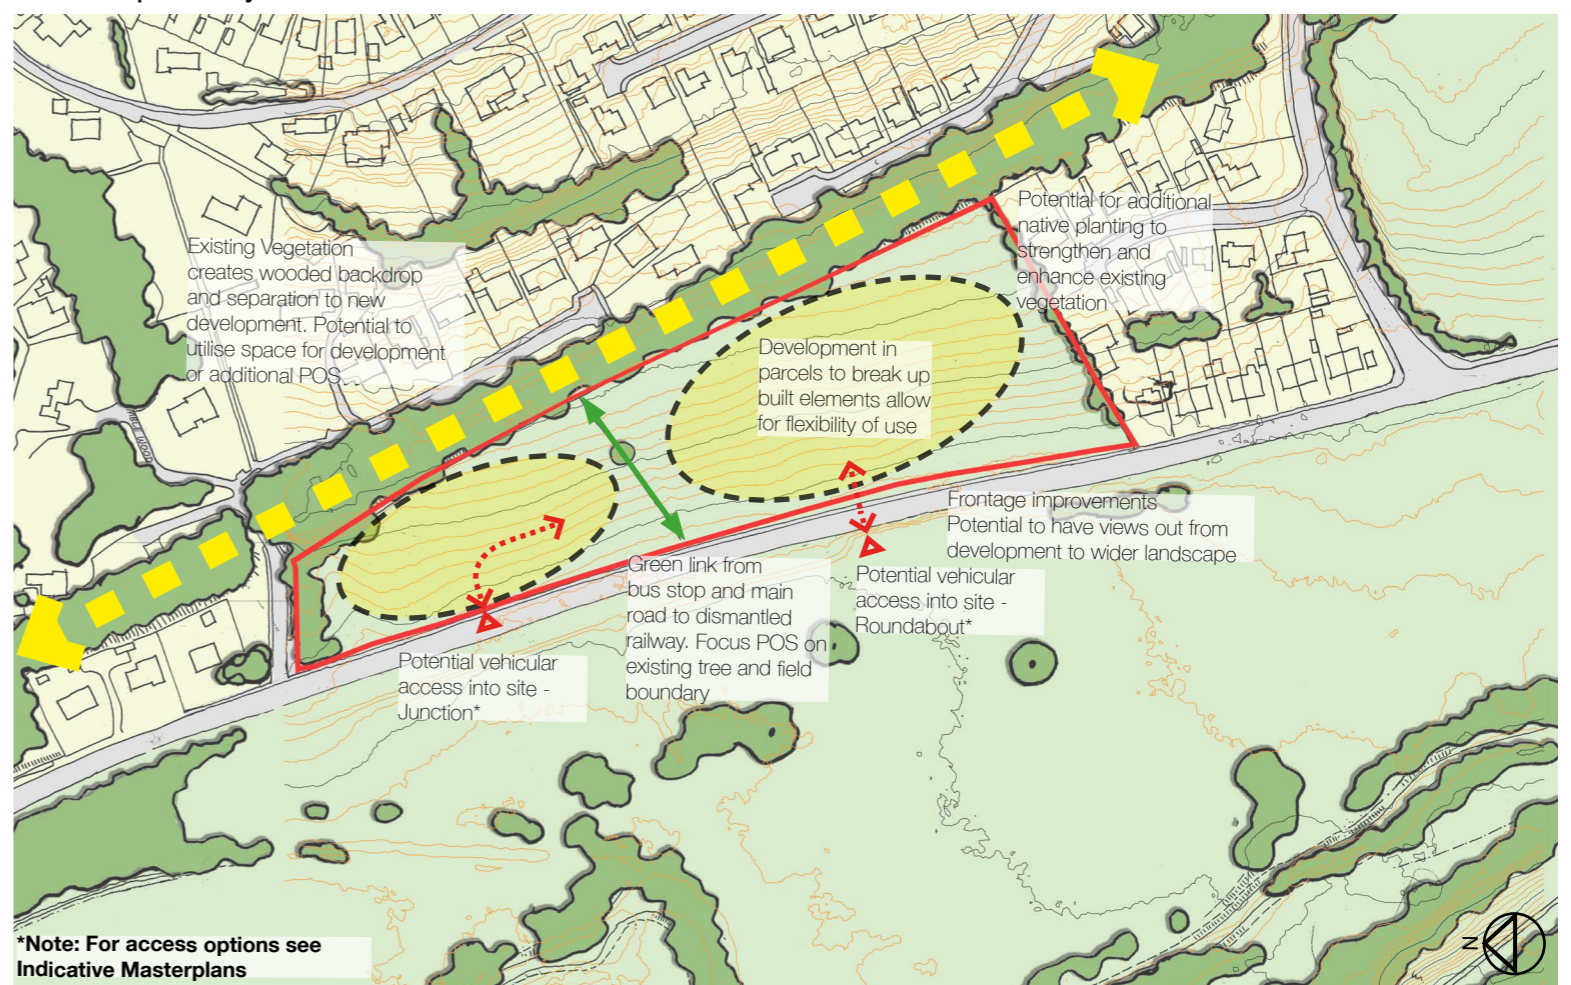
Existing Vegetation creates wooded backdrop and separation to new development. Potential to utilise space for development or additional POS

Potential for additional native planting to strengthen and enhance existing vegetation

Development in parcels to break up built elements allow for flexibility of use

Frontage improvements Potential to have views out from development to wider landscape

Potential vehicular access into site - Roundabout*

Green link from bus stop and main road to dismantled railway. Focus POS on existing tree and field boundary

Potential vehicular access into site - Junction*

*Note: For access options see Indicative Masterplans

N